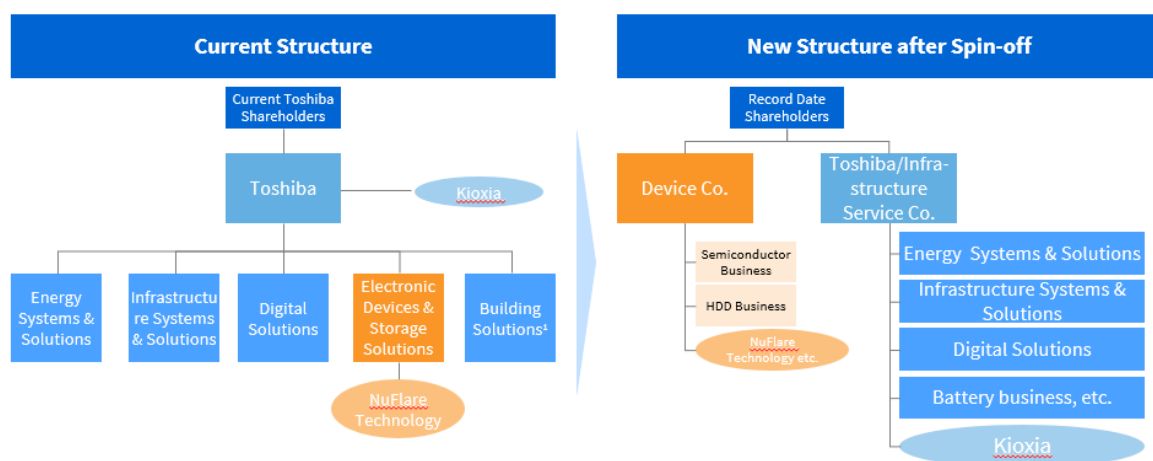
Current Structure

Current Toshiba Shareholders

Toshiba

Kioxia

Energy Systems & Solutions

Infrastructure Systems & Solutions

Digital Solutions

Electronic Devices & Storage Solutions

Building Solutions¹

NuFlare Technology

New Structure after Spin-off

Record Date Shareholders

Device Co.

Toshiba/Infrastructure Service Co.

Semiconductor Business

HDD Business

NuFlare Technology etc.

Energy Systems & Solutions

Infrastructure Systems & Solutions

Digital Solutions

Battery business, etc.

Kioxia